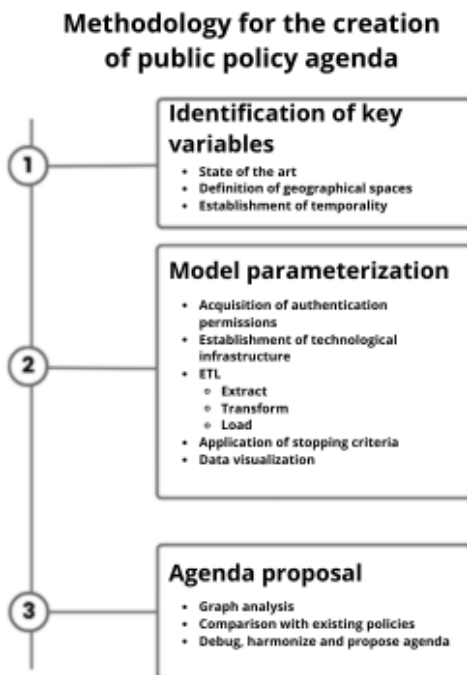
Methodology for the creation of public policy agenda

1

Identification of key variables

- State of the art
- Definition of geographical spaces
- Establishment of temporality

2

Model parameterization

- Acquisition of authentication permissions
- Establishment of technological infrastructure
- ETL
  - Extract
  - Transform
  - Load
- Application of stopping criteria
- Data visualization

3

Agenda proposal

- Graph analysis
- Comparison with existing policies
- Debug, harmonize and propose agenda